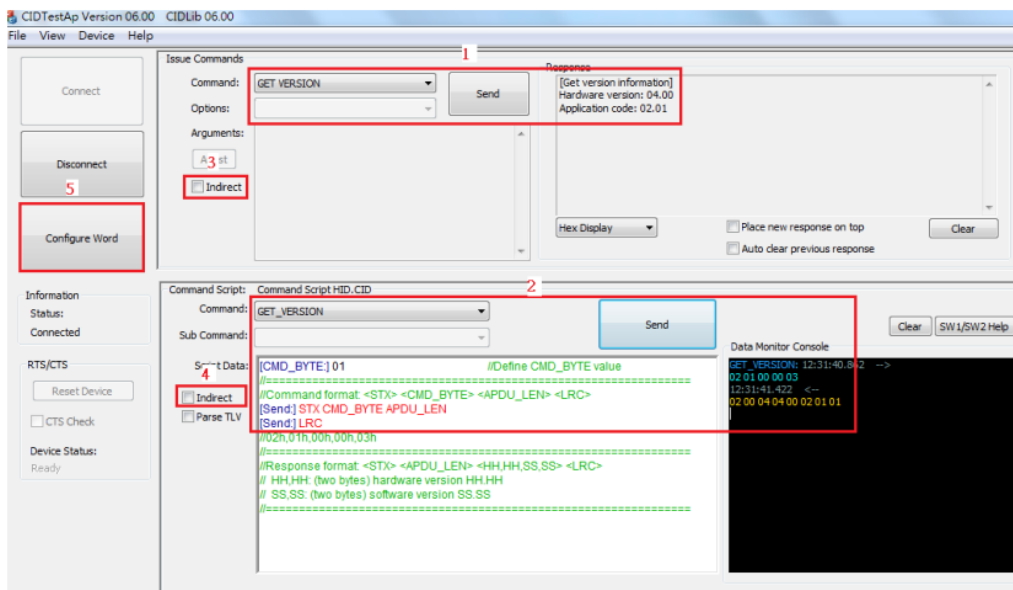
CIDTestAp Version 06.00 CIDLib 06.00
File View Device Help

Connect

Disconnect

5

Configure Word

Issue Commands
1
Command: GET VERSION
Send
Options:
Arguments:
A3 st
Indirect

Response
[Get version information]
Hardware version: 04.00
Application code: 02.01

Hex Display
Place new response on top
Auto clear previous response
Clear

Information
Status:
Connected

RTS/CTS
Reset Device
CTS Check
Device Status:
Ready

Command Script: Command Script HID.CID
2
Command: GET_VERSION
Send
Sub Command:
Script Data:
4
Indirect
Parse TLV

[CMD_BYTE:] 01 //Define CMD_BYTE value
//==============================================
//Command format: <STX> <CMD_BYTE> <APDU_LEN> <LRC>
[Send:] STX CMD_BYTE APDU_LEN
[Send:] LRC
//02h,01h,00h,00h,03h
//==============================================
//Response format: <STX> <APDU_LEN> <HH,HH,SS,SS> <LRC>
// HH,HH: (two bytes) hardware version HH.HH
// SS,SS: (two bytes) software version SS.SS
//==============================================

Clear SW1/SW2 Help
Data Monitor Console
GET_VERSION: 12:31:40.862 -->
02 01 00 00 03
12:31:41.422 <--
02 00 04 04 00 02 01 01